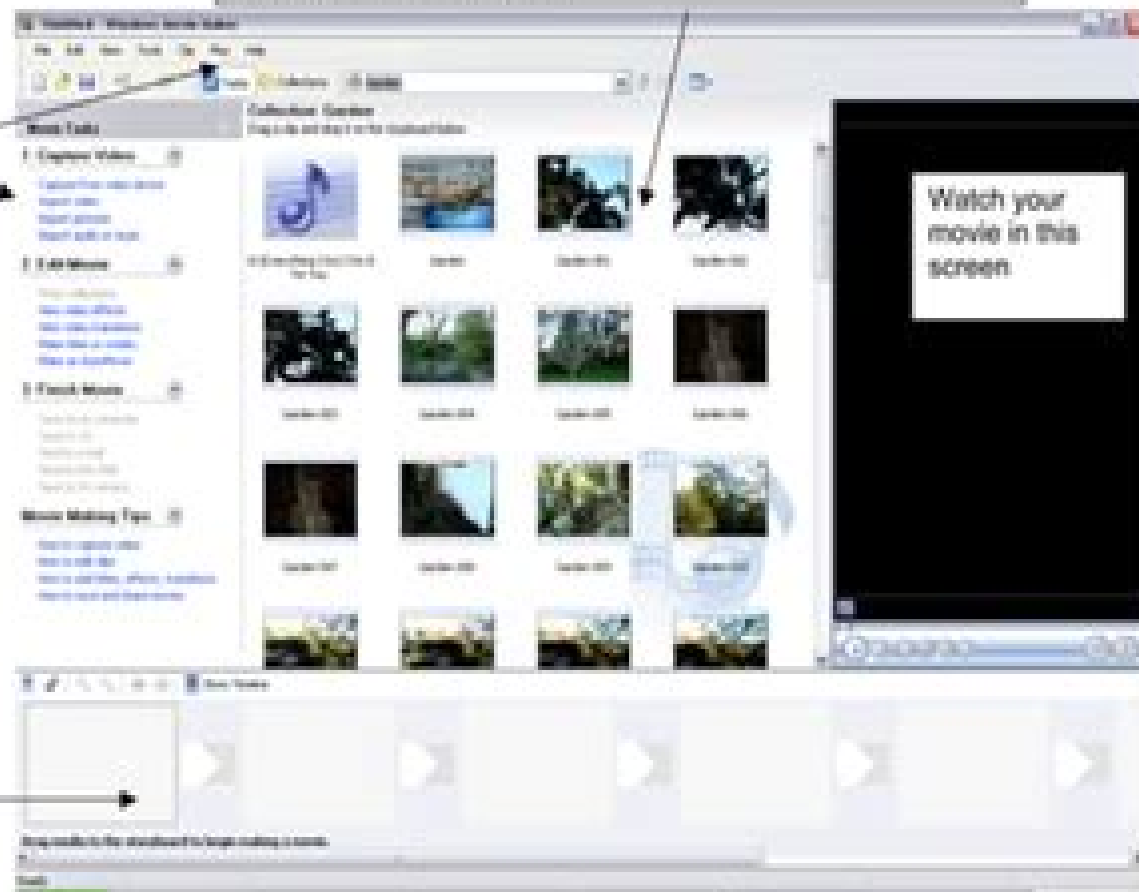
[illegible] - Windows Movie Maker

File Edit View Tools Clip Play Help

Tasks Collections Garden

Movie Tasks

Collection: Garden

Drag a clip and drop it on the storyboard below.

1. Capture Video

Capture from video device
Import video
Import pictures
Import audio or music

2. Edit Movie

Show collections
View video effects
View video transitions
Make titles or credits
Make an AutoMovie

3. Finish Movie

Save to my computer
Save to CD
Send in e-mail
Send to the Web
Send to DV camera

Movie Making Tips

How to capture video
How to edit clips
How to add titles, effects, transitions
How to save and share movies

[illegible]

Garden

Garden 001

Garden 002

Garden 003

Garden 004

Garden 005

Garden 006

Garden 007

Garden 008

Garden 009

Garden 010

Watch your movie in this screen

Show Timeline

Drag media to the storyboard to begin making a movie.

Ready